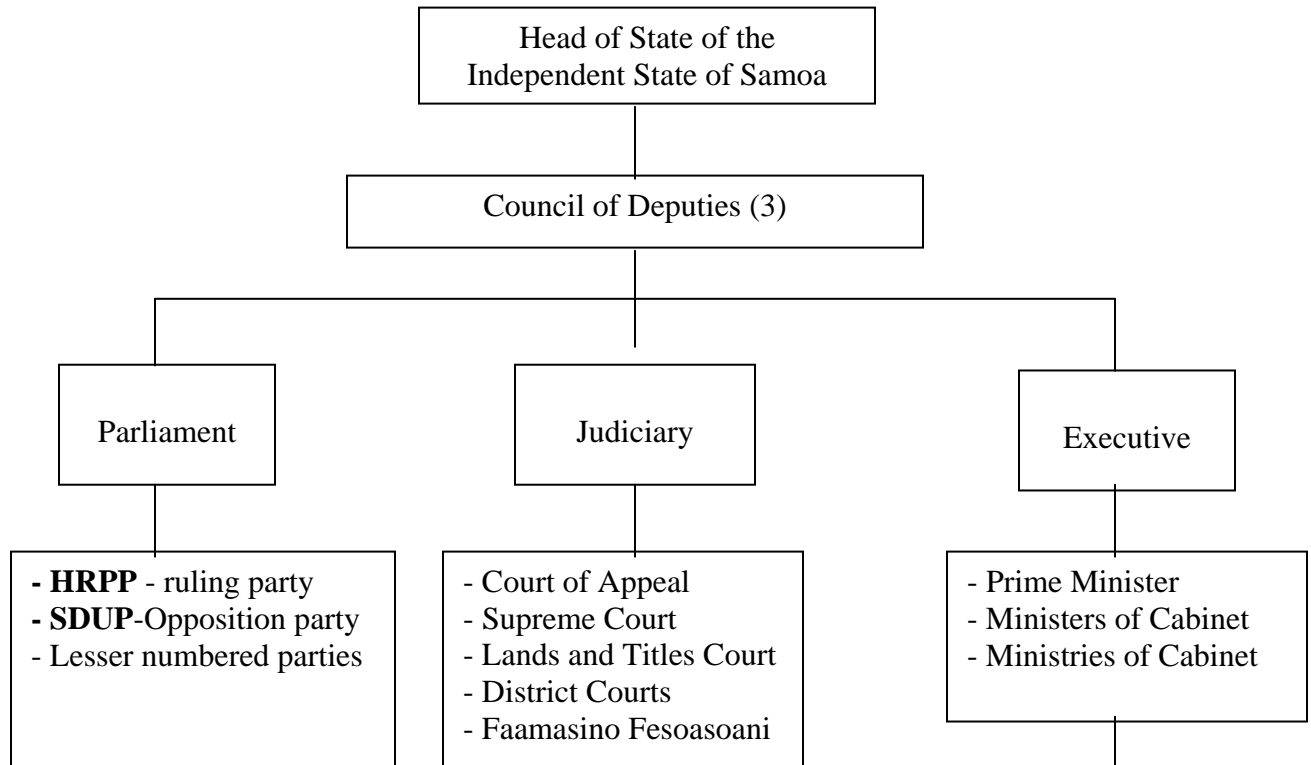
Head of State of the Independent State of Samoa

Council of Deputies (3)

Parliament

Judiciary

Executive

- HRPP - ruling party
- SDUP-Opposition party
- Lesser numbered parties

- Court of Appeal
- Supreme Court
- Lands and Titles Court
- District Courts
- Faamasino Fesoasoani

- Prime Minister
- Ministers of Cabinet
- Ministries of Cabinet